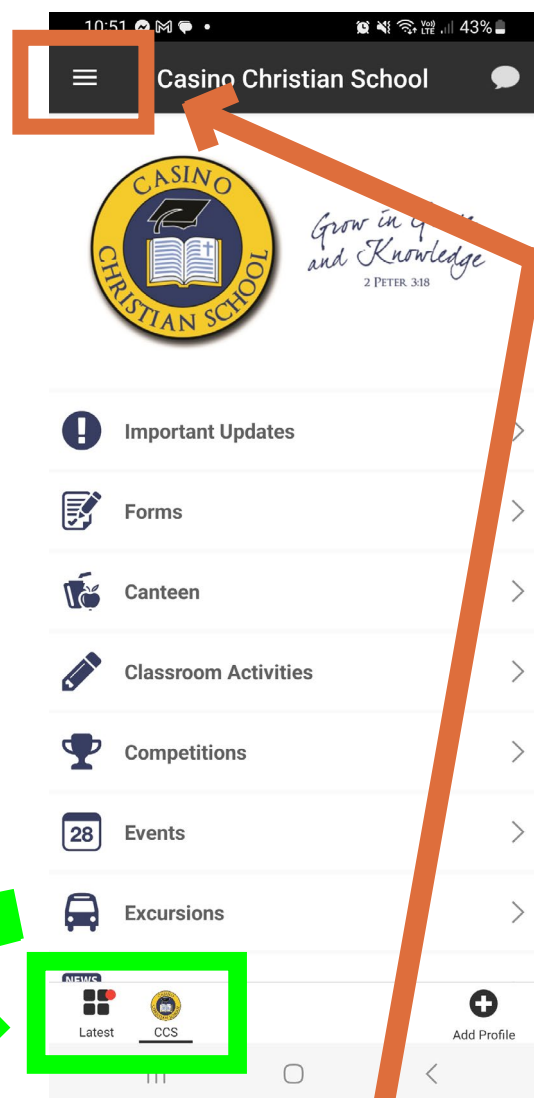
10:51 43%

Casino Christian School

CASINO CHRISTIAN SCHOOL

Grow in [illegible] and Knowledge
2 PETER 3:18

Important Updates

Forms

Canteen

Classroom Activities

Competitions

28 Events

Excursions

NEWS

Latest

CCS

Add Profile